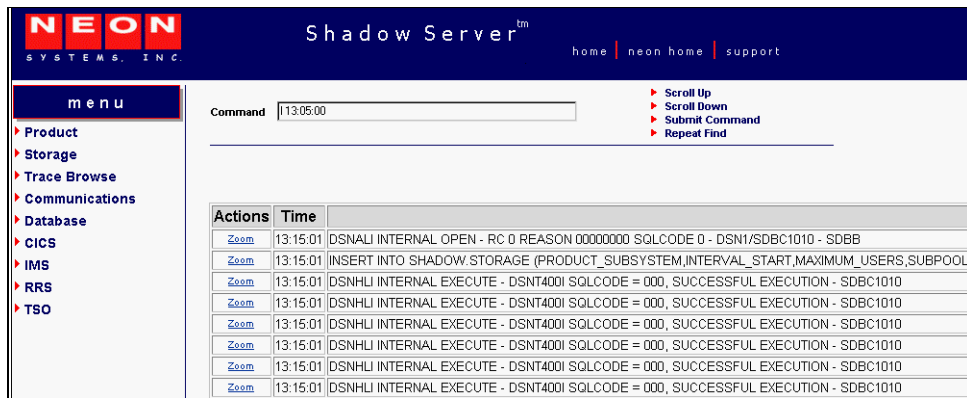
NEON
SYSTEMS, INC.

Shadow Server$^{tm}$

home | neon home | support

menu

Product
Storage
Trace Browse
Communications
Database
CICS
IMS
RRS
TSO

Command I13:05:00

Scroll Up
Scroll Down
Submit Command
Repeat Find

| Actions | Time | |
|---|---|---|
| Zoom | 13:15:01 | DSNALI INTERNAL OPEN - RC 0 REASON 00000000 SQLCODE 0 - DSN1/SDBC1010 - SDBB |
| Zoom | 13:15:01 | INSERT INTO SHADOW.STORAGE (PRODUCT_SUBSYSTEM,INTERVAL_START,MAXIMUM_USERS,SUBPOOL |
| Zoom | 13:15:01 | DSNHLI INTERNAL EXECUTE - DSNT400I SQLCODE = 000, SUCCESSFUL EXECUTION - SDBC1010 |
| Zoom | 13:15:01 | DSNHLI INTERNAL EXECUTE - DSNT400I SQLCODE = 000, SUCCESSFUL EXECUTION - SDBC1010 |
| Zoom | 13:15:01 | DSNHLI INTERNAL EXECUTE - DSNT400I SQLCODE = 000, SUCCESSFUL EXECUTION - SDBC1010 |
| Zoom | 13:15:01 | DSNHLI INTERNAL EXECUTE - DSNT400I SQLCODE = 000, SUCCESSFUL EXECUTION - SDBC1010 |
| Zoom | 13:15:01 | DSNHLI INTERNAL EXECUTE - DSNT400I SQLCODE = 000, SUCCESSFUL EXECUTION - SDBC1010 |
| Zoom | 13:15:01 | DSNHLI INTERNAL EXECUTE - DSNT400I SQLCODE = 000, SUCCESSFUL EXECUTION - SDBC1010 |
| Zoom | 13:15:01 | DSNHLI INTERNAL EXECUTE - DSNT400I SQLCODE = 000, SUCCESSFUL EXECUTION - SDBC1010 |